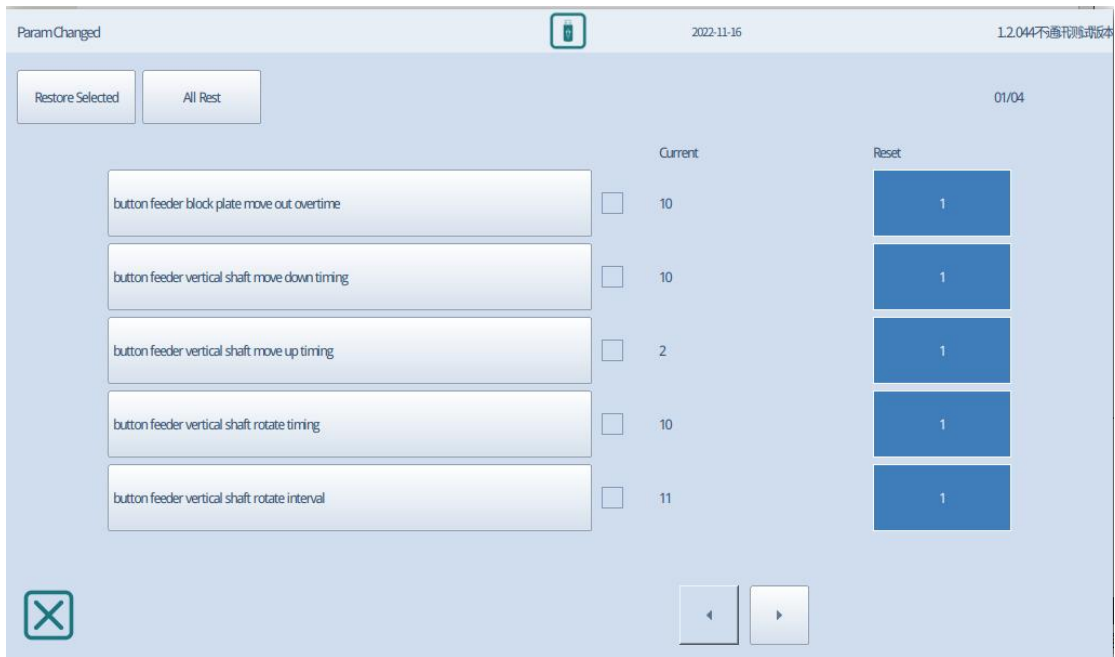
Param Changed

2022-11-16

1.2.044不通讯测试版本

Restore Selected

All Rest

01/04

Current

Reset

| | | Current | Reset |
|---|---|---|---|
| button feeder block plate move out overtime | | 10 | 1 |
| button feeder vertical shaft move down timing | | 10 | 1 |
| button feeder vertical shaft move up timing | | 2 | 1 |
| button feeder vertical shaft rotate timing | | 10 | 1 |
| button feeder vertical shaft rotate interval | | 11 | 1 |